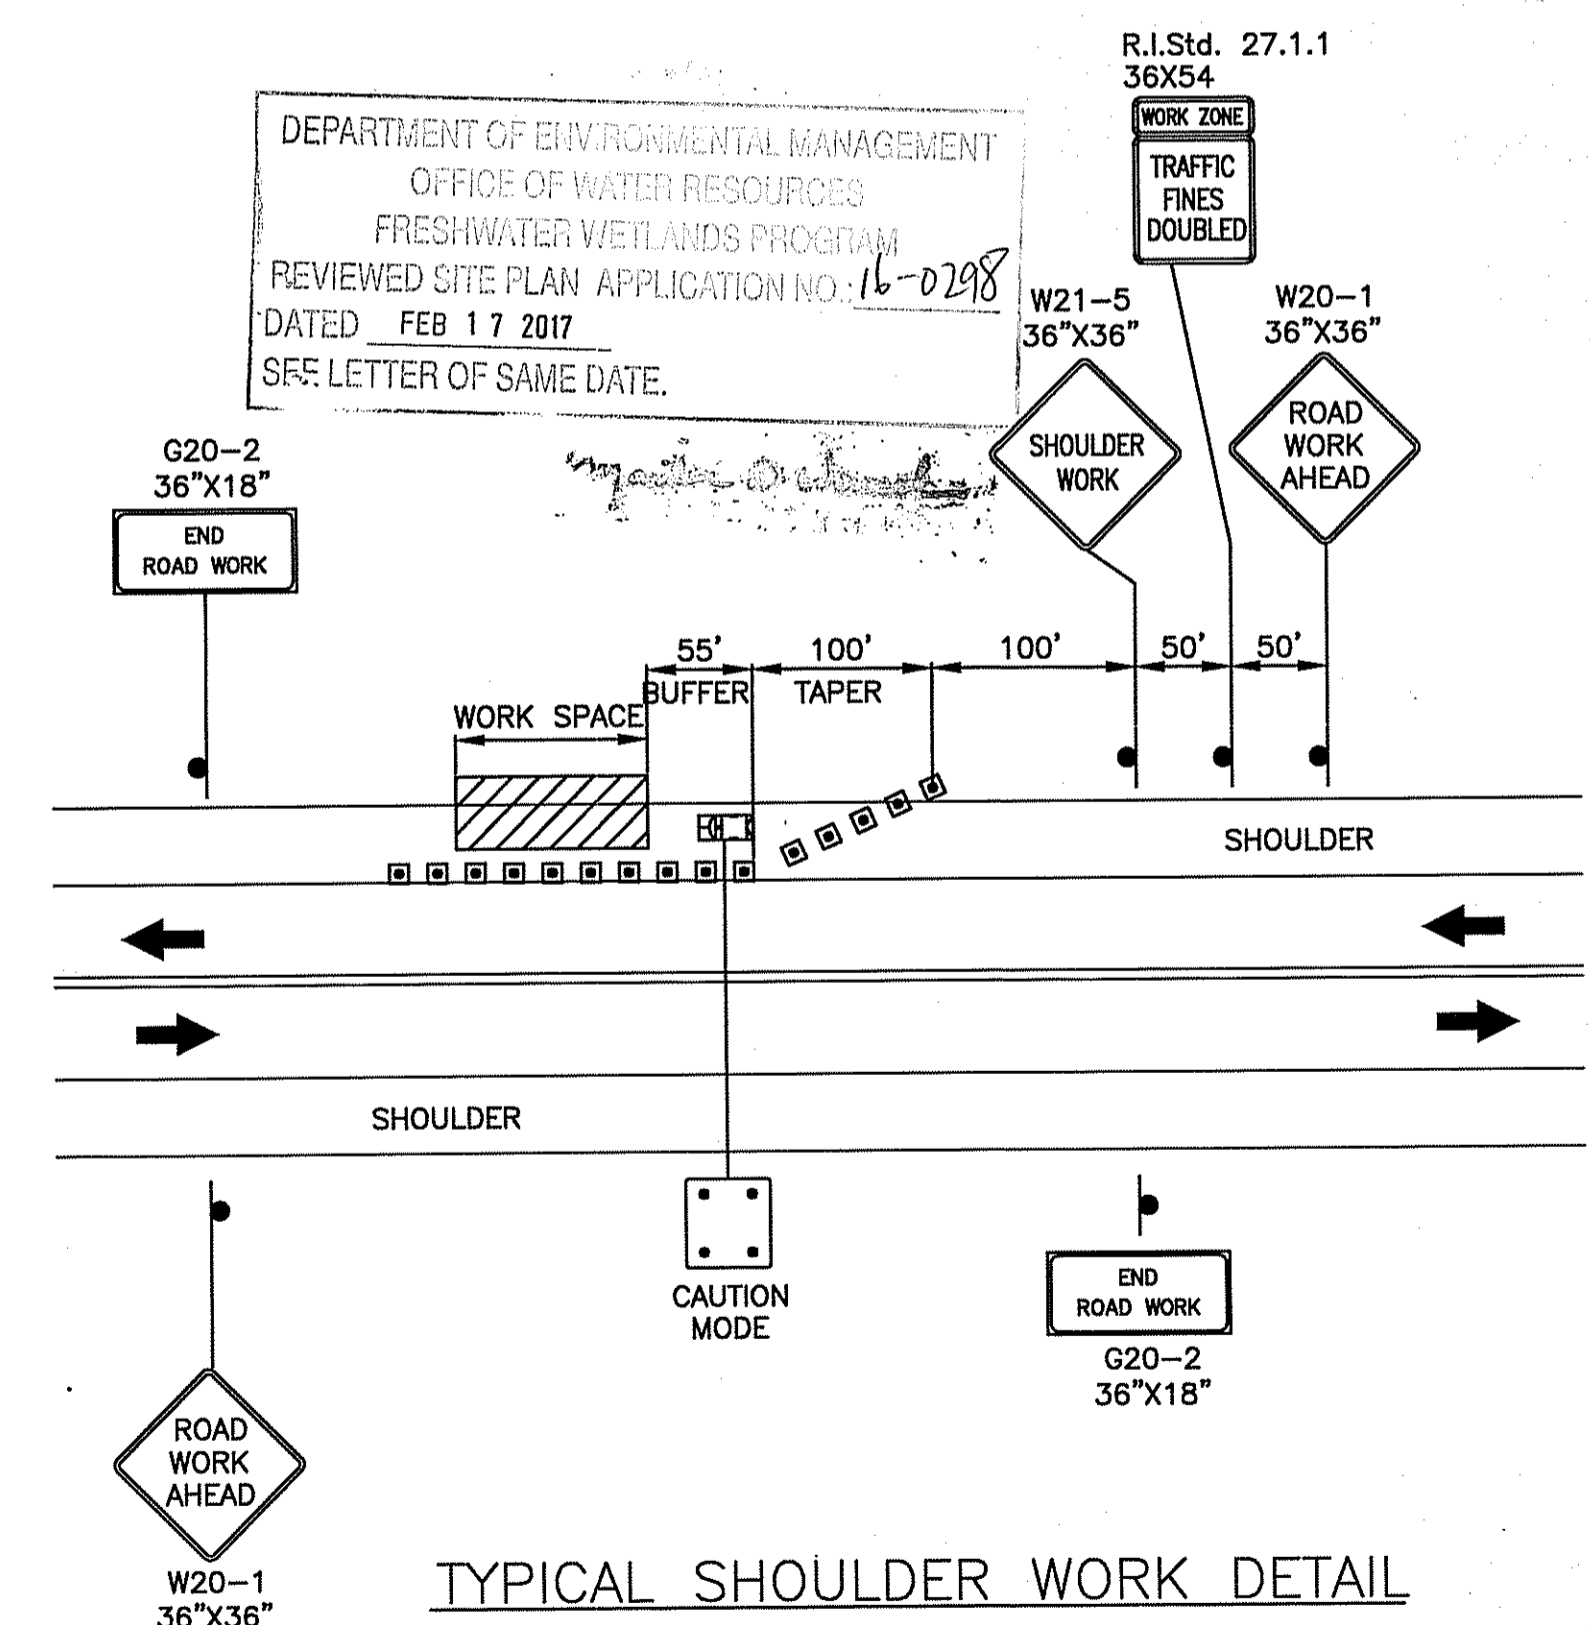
R.I.Std. 27.1.1
36X54

WORK ZONE
TRAFFIC FINES DOUBLED

DEPARTMENT OF ENVIRONMENTAL MANAGEMENT
OFFICE OF WATER RESOURCES
FRESHWATER WETLANDS PROGRAM
REVIEWED SITE PLAN APPLICATION NO.: 16-0298
DATED FEB 17 2017
SEE LETTER OF SAME DATE.

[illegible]

W21-5
36"X36"
SHOULDER WORK

W20-1
36"X36"
ROAD WORK AHEAD

G20-2
36"X18"
END ROAD WORK

55'
BUFFER
100'
TAPER
100'
50'
50'

WORK SPACE

SHOULDER

SHOULDER

CAUTION MODE

END ROAD WORK
G20-2
36"X18"

ROAD WORK AHEAD
W20-1
36"X36"

TYPICAL SHOULDER WORK DETAIL